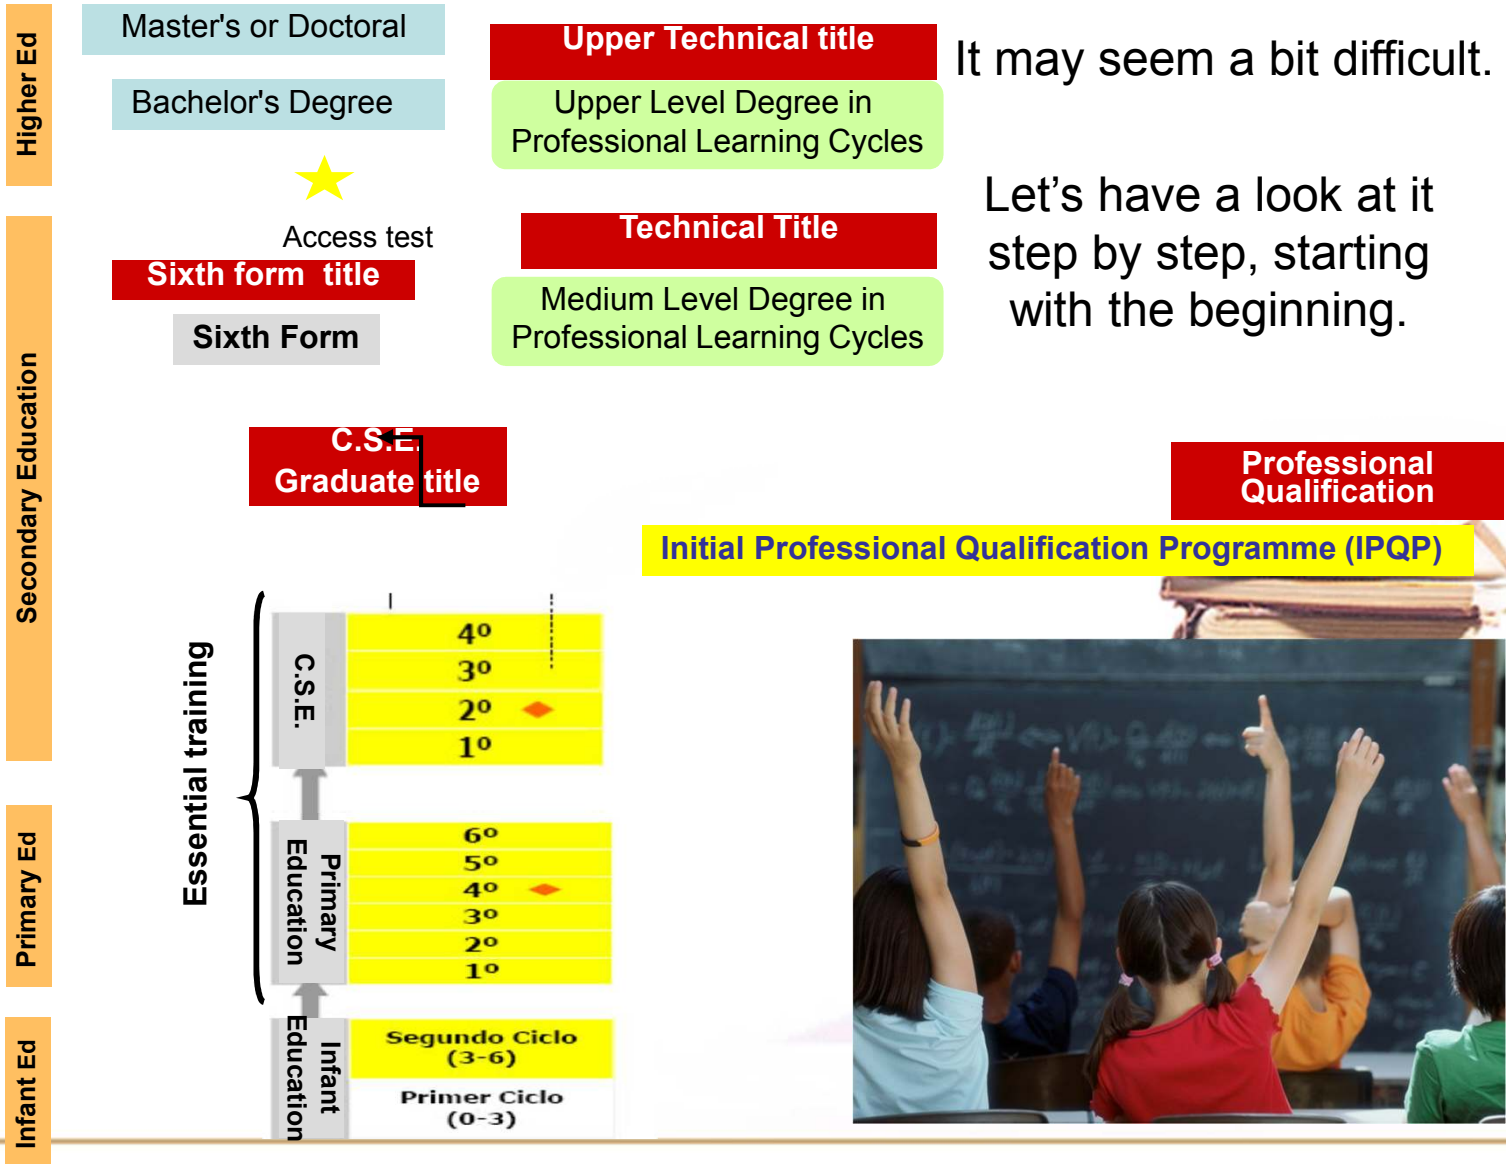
Higher Ed

Master's or Doctoral

Bachelor's Degree

Upper Technical title

Upper Level Degree in Professional Learning Cycles

It may seem a bit difficult.

Let's have a look at it step by step, starting with the beginning.

Secondary Education

Access test

Sixth form title

Sixth Form

Technical Title

Medium Level Degree in Professional Learning Cycles

C.S.E. Graduate title

Professional Qualification

Initial Professional Qualification Programme (IPQP)

Essential training

C.S.E.

4º
3º
2º
1º

Primary Ed

Primary Education

6º
5º
4º
3º
2º
1º

Infant Ed

Infant Education

Segundo Ciclo (3-6)

Primer Ciclo (0-3)